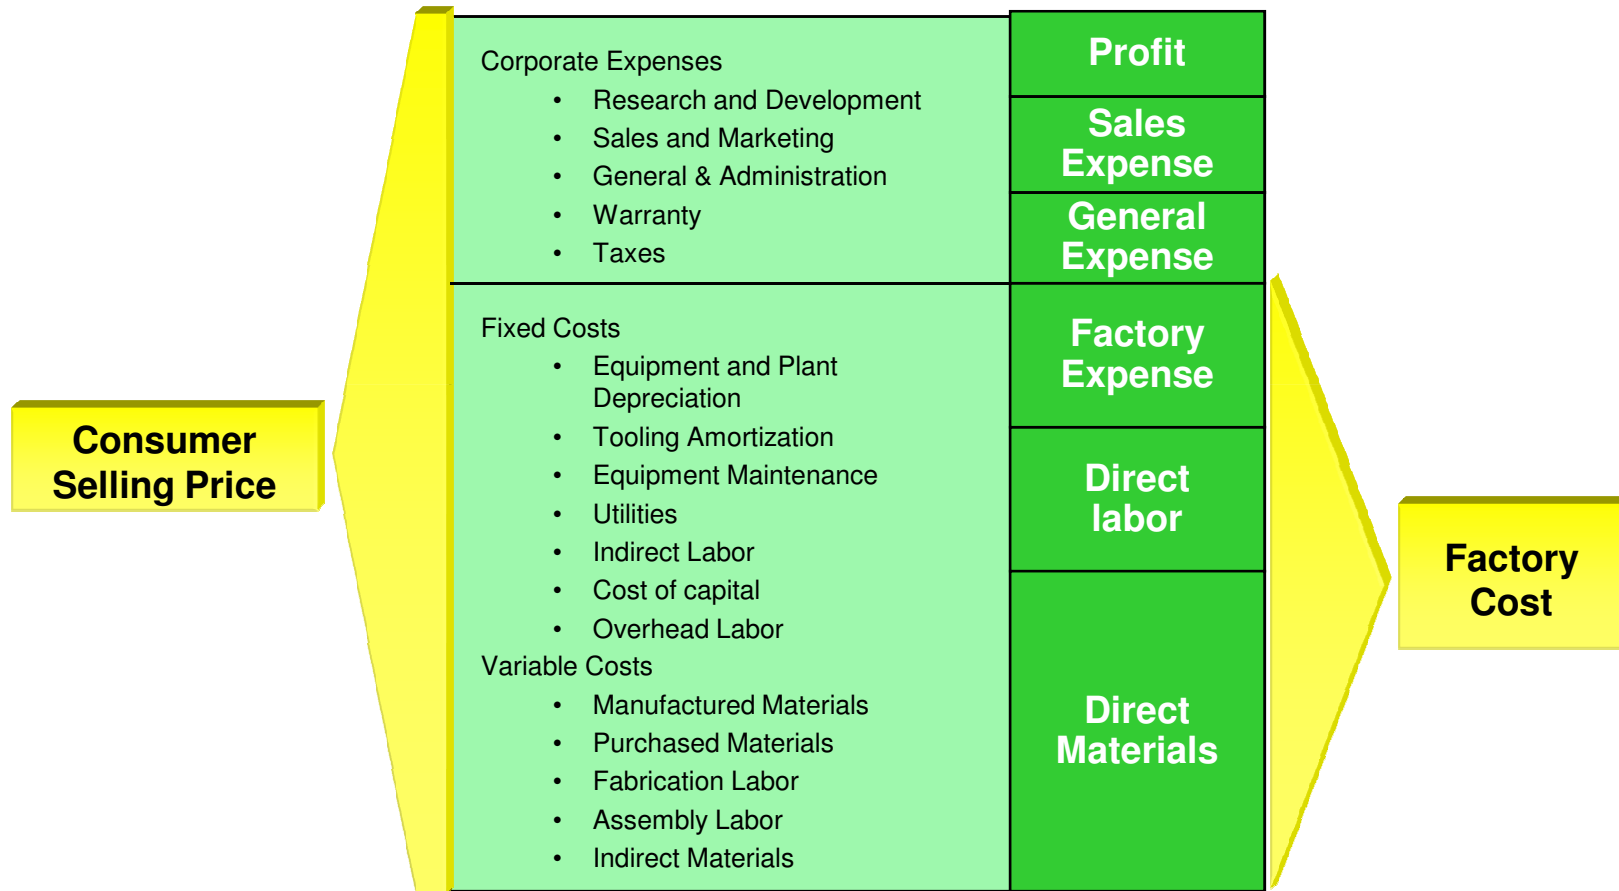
Consumer Selling Price

Corporate Expenses
- Research and Development
- Sales and Marketing
- General & Administration
- Warranty
- Taxes

Fixed Costs
- Equipment and Plant Depreciation
- Tooling Amortization
- Equipment Maintenance
- Utilities
- Indirect Labor
- Cost of capital
- Overhead Labor

Variable Costs
- Manufactured Materials
- Purchased Materials
- Fabrication Labor
- Assembly Labor
- Indirect Materials

Profit

Sales Expense

General Expense

Factory Expense

Direct labor

Direct Materials

Factory Cost